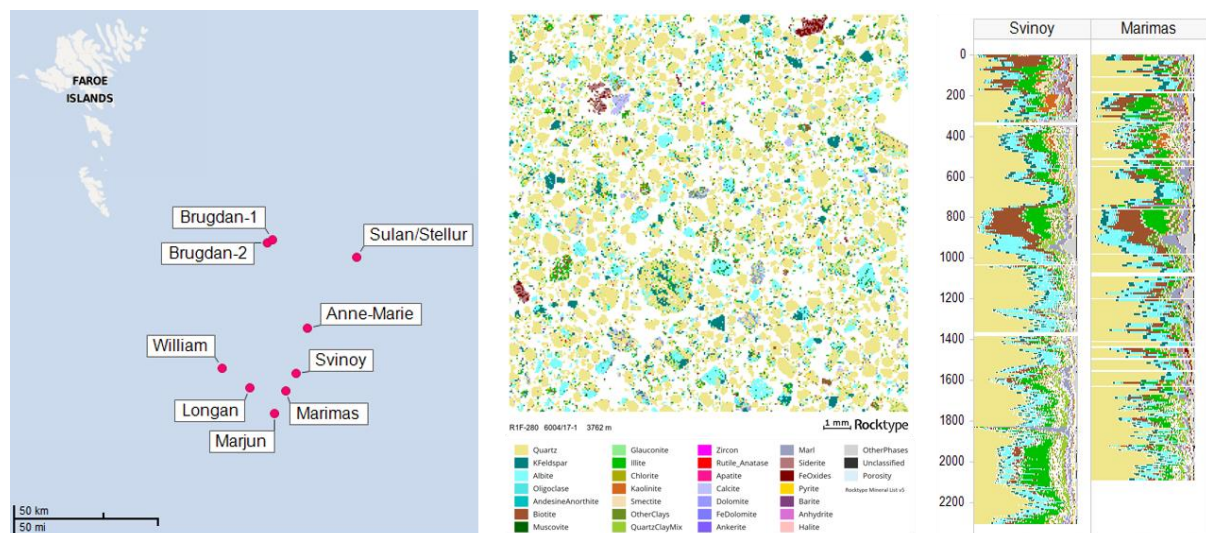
FAROE ISLANDS

Brugdan-1

Brugdan-2

Sulan/Stellur

Anne-Marie

William

Svinoy

Longan

Marimas

Marjun

50 km
50 mi

R1F-280 6004/17-1 3762 m

1 mm Rocktype

Quartz
KFeldspar
Albite
Oligoclase
AndesineAnorthite
Biotite
Muscovite
Glauconite
Illite
Chlorite
Kaolinite
Smectite
OtherClays
QuartzClayMix
Zircon
Rutile_Anatase
Apatite
Calcite
Dolomite
FeDolomite
Ankerite
Marl
Siderite
FeOxides
Pyrite
Barite
Anhydrite
Halite
OtherPhases
Unclassified
Porosity
Rocktype Mineral List v5

Svinoy
Marimas

0
200
400
600
800
1000
1200
1400
1600
1800
2000
2200